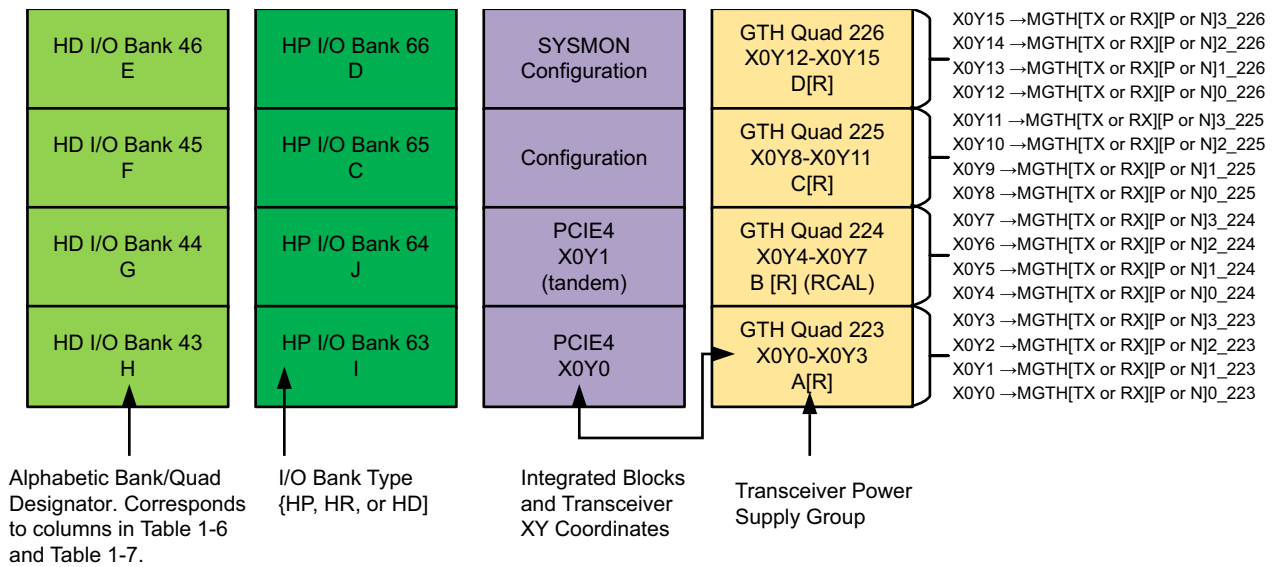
HD I/O Bank 46
E

HD I/O Bank 45
F

HD I/O Bank 44
G

HD I/O Bank 43
H

HP I/O Bank 66
D

HP I/O Bank 65
C

HP I/O Bank 64
J

HP I/O Bank 63
I

SYSMON
Configuration

Configuration

PCIE4
X0Y1
(tandem)

PCIE4
X0Y0

GTH Quad 226
X0Y12-X0Y15
D[R]

GTH Quad 225
X0Y8-X0Y11
C[R]

GTH Quad 224
X0Y4-X0Y7
B [R] (RCAL)

GTH Quad 223
X0Y0-X0Y3
A[R]

X0Y15 →MGTH[TX or RX][P or N]3_226
X0Y14 →MGTH[TX or RX][P or N]2_226
X0Y13 →MGTH[TX or RX][P or N]1_226
X0Y12 →MGTH[TX or RX][P or N]0_226
X0Y11 →MGTH[TX or RX][P or N]3_225
X0Y10 →MGTH[TX or RX][P or N]2_225
X0Y9 →MGTH[TX or RX][P or N]1_225
X0Y8 →MGTH[TX or RX][P or N]0_225
X0Y7 →MGTH[TX or RX][P or N]3_224
X0Y6 →MGTH[TX or RX][P or N]2_224
X0Y5 →MGTH[TX or RX][P or N]1_224
X0Y4 →MGTH[TX or RX][P or N]0_224
X0Y3 →MGTH[TX or RX][P or N]3_223
X0Y2 →MGTH[TX or RX][P or N]2_223
X0Y1 →MGTH[TX or RX][P or N]1_223
X0Y0 →MGTH[TX or RX][P or N]0_223

Alphabetic Bank/Quad Designator. Corresponds to columns in Table 1-6 and Table 1-7.

I/O Bank Type {HP, HR, or HD]

Integrated Blocks and Transceiver XY Coordinates

Transceiver Power Supply Group